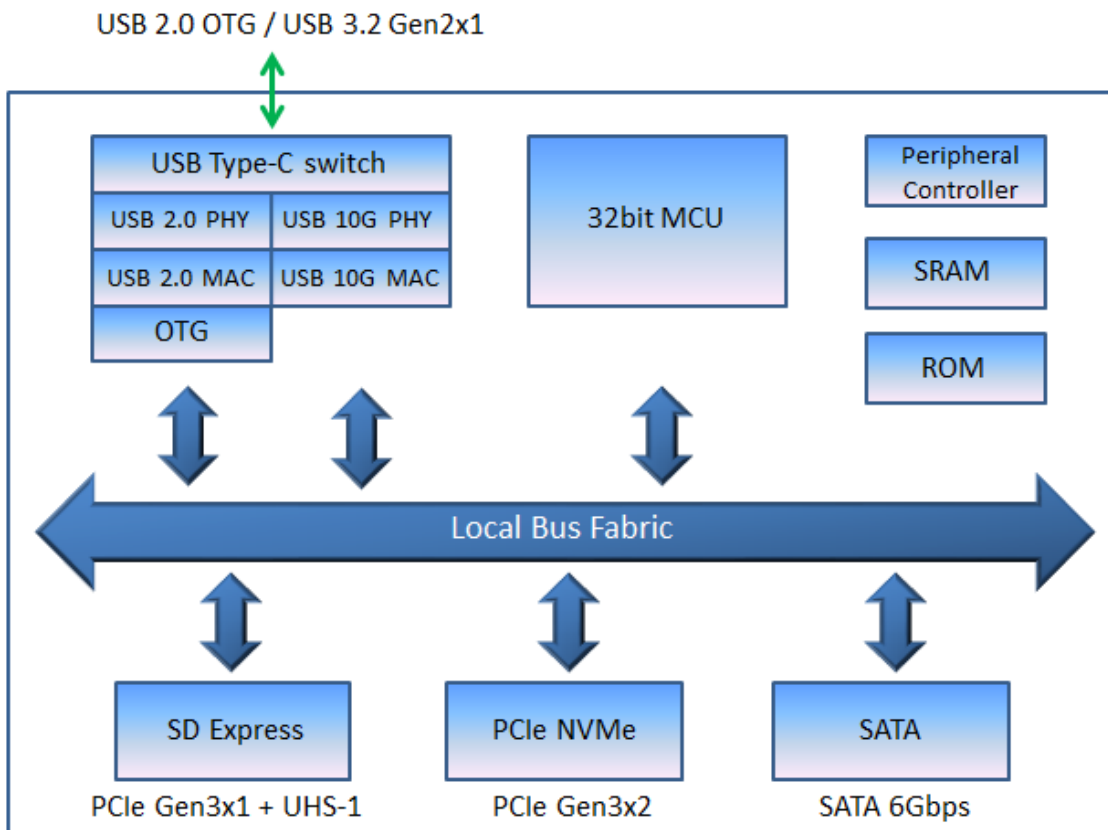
USB 2.0 OTG / USB 3.2 Gen2x1

USB Type-C switch

USB 2.0 PHY

USB 10G PHY

USB 2.0 MAC

USB 10G MAC

OTG

32bit MCU

Peripheral Controller

SRAM

ROM

Local Bus Fabric

SD Express

PCIe NVMe

SATA

PCIe Gen3x1 + UHS-1

PCIe Gen3x2

SATA 6Gbps